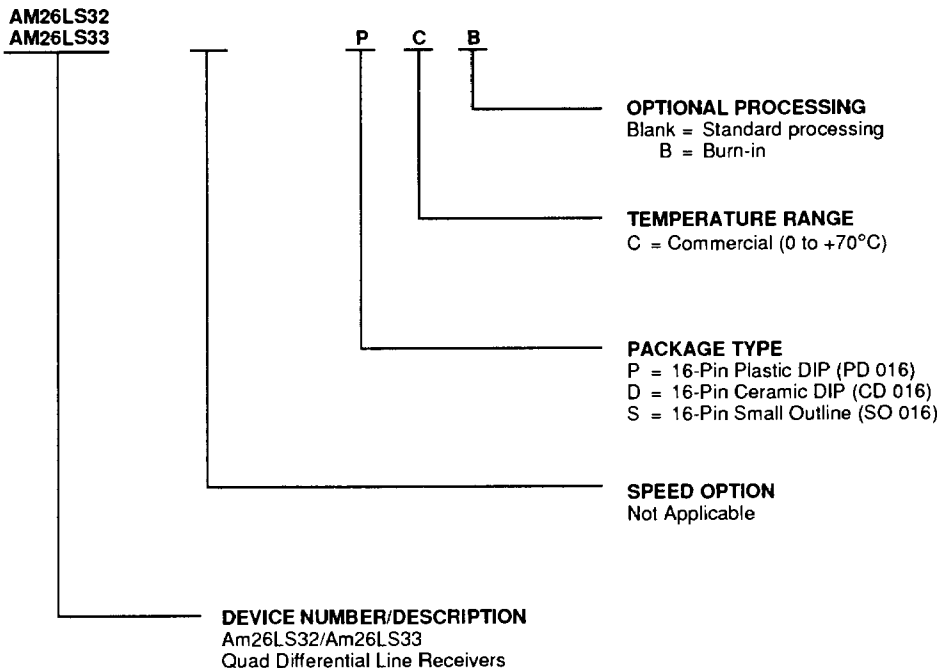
AM26LS32
AM26LS33

P C B

OPTIONAL PROCESSING
Blank = Standard processing
B = Burn-in

TEMPERATURE RANGE
C = Commercial (0 to +70°C)

PACKAGE TYPE
P = 16-Pin Plastic DIP (PD 016)
D = 16-Pin Ceramic DIP (CD 016)
S = 16-Pin Small Outline (SO 016)

SPEED OPTION
Not Applicable

DEVICE NUMBER/DESCRIPTION
Am26LS32/Am26LS33
Quad Differential Line Receivers